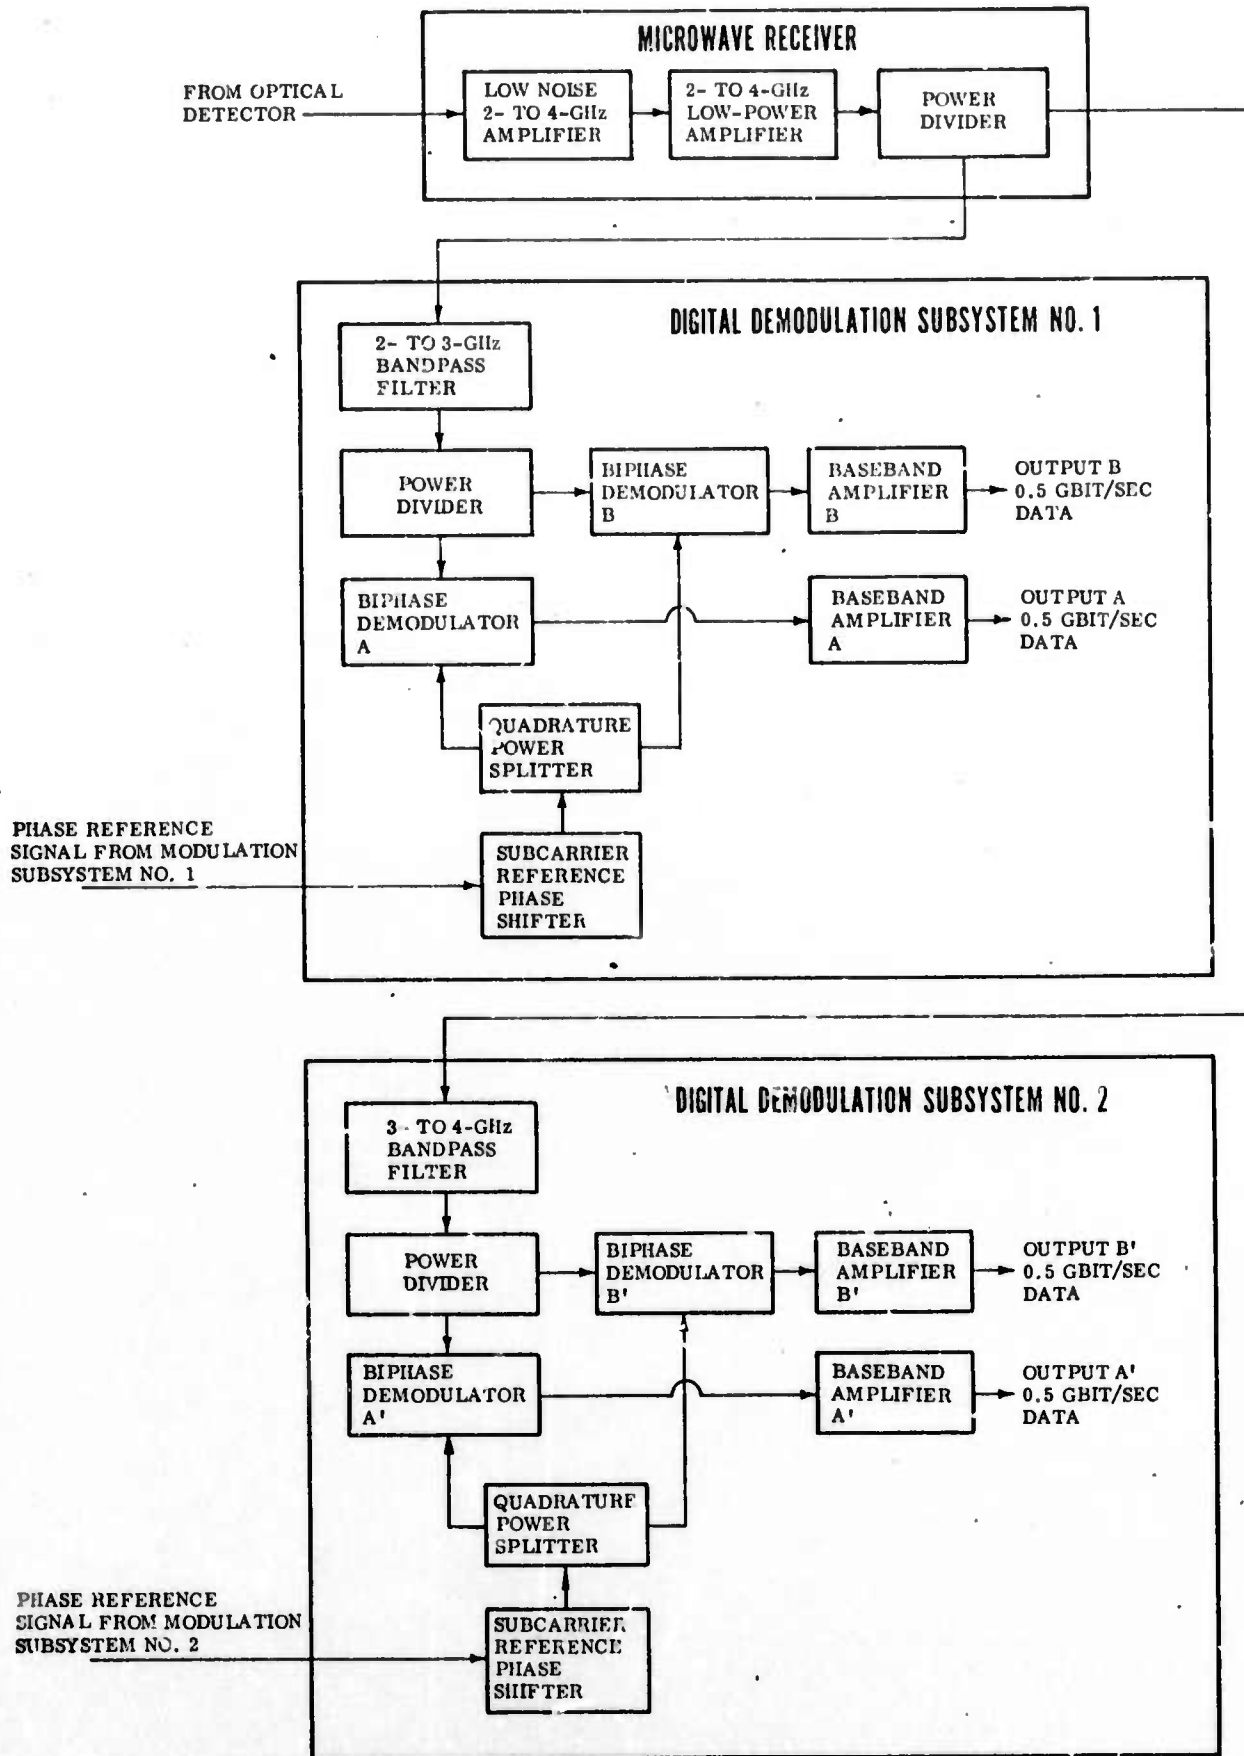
MICROWAVE RECEIVER

FROM OPTICAL DETECTOR

LOW NOISE 2- TO 4-GHz AMPLIFIER

2- TO 4-GHz LOW-POWER AMPLIFIER

POWER DIVIDER

DIGITAL DEMODULATION SUBSYSTEM NO. 1

2- TO 3-GHz BANDPASS FILTER

POWER DIVIDER

BIPHASE DEMODULATOR B

BASEBAND AMPLIFIER B

OUTPUT B 0.5 GBIT/SEC DATA

BIPHASE DEMODULATOR A

BASEBAND AMPLIFIER A

OUTPUT A 0.5 GBIT/SEC DATA

QUADRATURE POWER SPLITTER

PHASE REFERENCE SIGNAL FROM MODULATION SUBSYSTEM NO. 1

SUBCARRIER REFERENCE PHASE SHIFTER

DIGITAL DEMODULATION SUBSYSTEM NO. 2

3- TO 4-GHz BANDPASS FILTER

POWER DIVIDER

BIPHASE DEMODULATOR B'

BASEBAND AMPLIFIER B'

OUTPUT B' 0.5 GBIT/SEC DATA

BIPHASE DEMODULATOR A'

BASEBAND AMPLIFIER A'

OUTPUT A' 0.5 GBIT/SEC DATA

QUADRATURF POWER SPLITTER

PHASE REFERENCE SIGNAL FROM MODULATION SUBSYSTEM NO. 2

SUBCARRIER REFERENCE PHASE SHIFTER